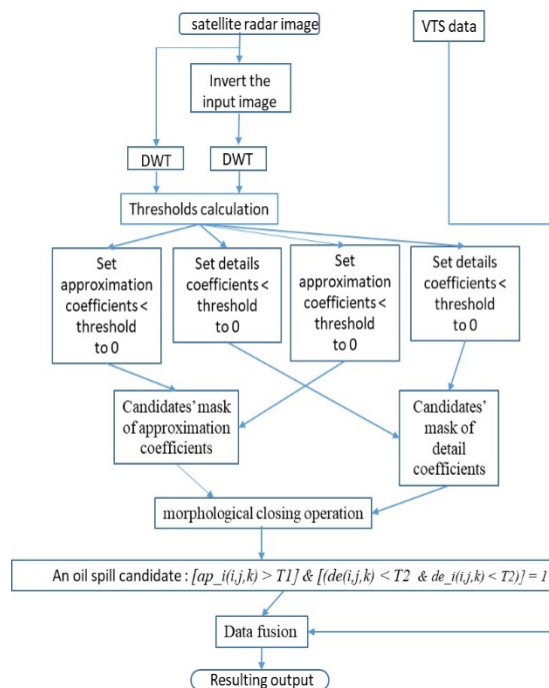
satellite radar image

VTS data

Invert the input image

DWT

DWT

Thresholds calculation

Set approximation coefficients < threshold to 0

Set details coefficients < threshold to 0

Set approximation coefficients < threshold to 0

Set details coefficients < threshold to 0

Candidates' mask of approximation coefficients

Candidates' mask of detail coefficients

morphological closing operation

An oil spill candidate : $[ap\_i(i,j,k) > T1]$ & $[(de(i,j,k) < T2$ & $de\_i(i,j,k) < T2)] = 1$

Data fusion

Resulting output